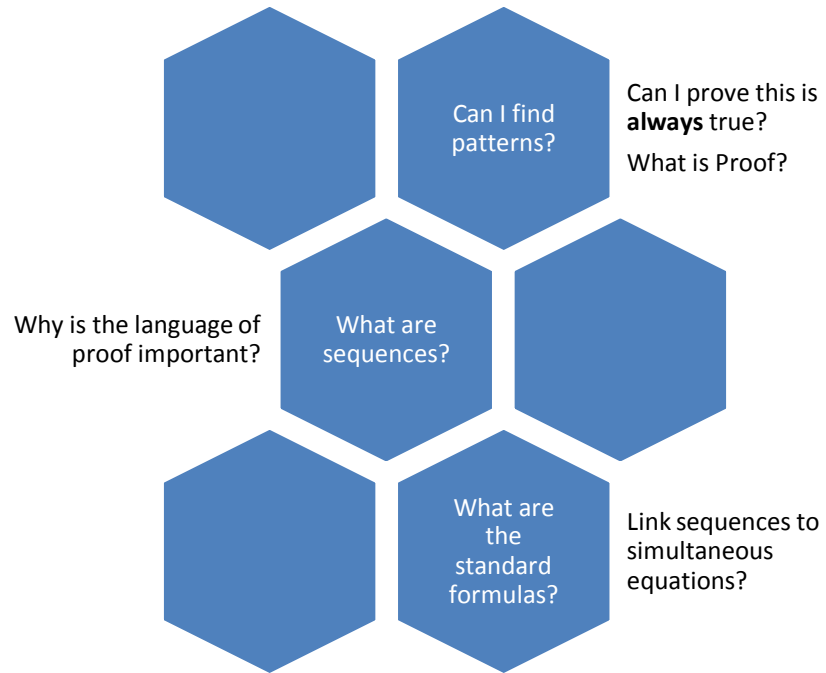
Can I find patterns?

Can I prove this is **always** true?

What is Proof?

Why is the language of proof important?

What are sequences?

What are the standard formulas?

Link sequences to simultaneous equations?